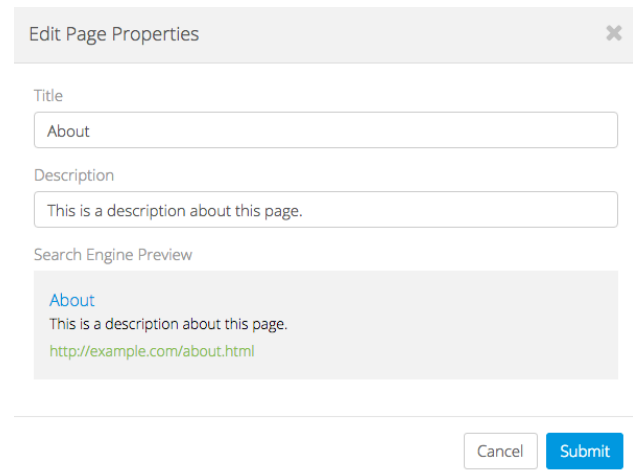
Edit Page Properties

×

Title

About

Description

This is a description about this page.

Search Engine Preview

About

This is a description about this page.

http://example.com/about.html

Cancel

Submit